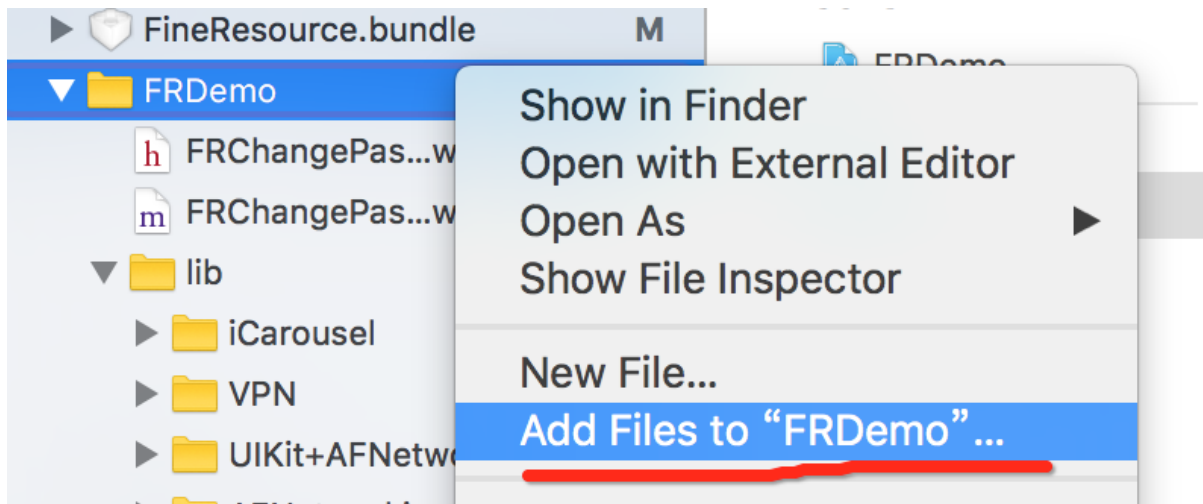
FineResource.bundle M
FRDemo
FRChangePas...w
FRChangePas...w
lib
iCarousel
VPN
UIKit+AFNetw
FRDemo
Show in Finder
Open with External Editor
Open As
Show File Inspector
New File...
Add Files to “FRDemo”...